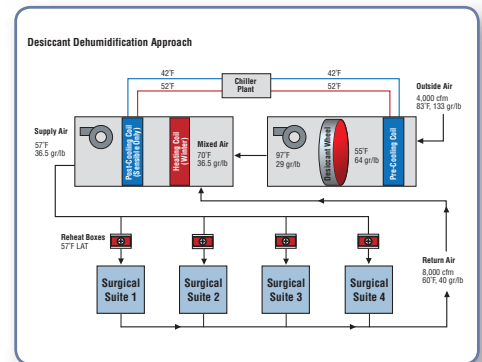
Desiccant Dehumidification Approach

42°F

52°F

Chiller Plant

42°F

52°F

Outside Air
4,000 cfm
83°F, 133 gr/lb

Supply Air
57°F
36.5 gr/lb

Post-Cooling Coil (Summer Only)

Heating Coil (Winter)

Mixed Air
70°F
36.5 gr/lb

97°F
29 gr/lb

Desiccant Wheel

55°F
64 gr/lb

Pre-Cooling Coil

Reheat Boxes
57°F LAT

Return Air
8,000 cfm
60°F, 40 gr/lb

Surgical Suite 1

Surgical Suite 2

Surgical Suite 3

Surgical Suite 4